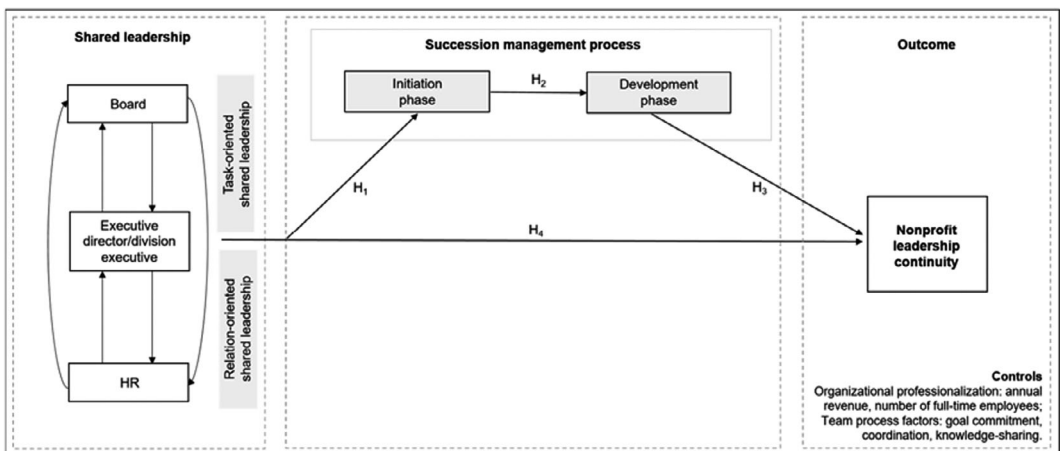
Shared leadership

Board

Executive director/division executive

HR

Task-oriented shared leadership

Relation-oriented shared leadership

Succession management process

Initiation phase

$H_2$

Development phase

$H_1$

$H_3$

$H_4$

Outcome

Nonprofit leadership continuity

Controls
Organizational professionalization: annual revenue, number of full-time employees;
Team process factors: goal commitment, coordination, knowledge-sharing.